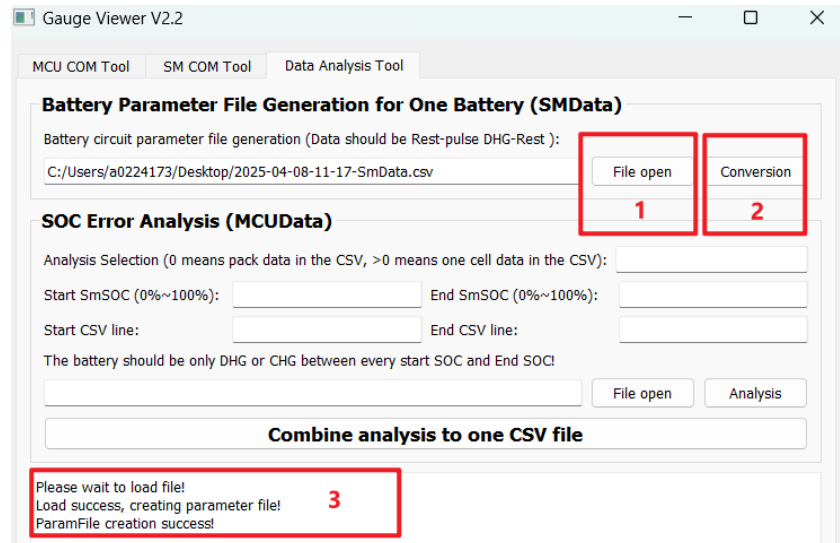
Gauge Viewer V2.2

MCU COM Tool
SM COM Tool
Data Analysis Tool

Battery Parameter File Generation for One Battery (SMData)

Battery circuit parameter file generation (Data should be Rest-pulse DHG-Rest ):

C:/Users/a0224173/Desktop/2025-04-08-11-17-SmData.csv
File open
Conversion

1
2

SOC Error Analysis (MCUData)

Analysis Selection (0 means pack data in the CSV, >0 means one cell data in the CSV):

Start SmSOC (0%~100%):
End SmSOC (0%~100%):

Start CSV line:
End CSV line:

The battery should be only DHG or CHG between every start SOC and End SOC!

File open
Analysis

Combine analysis to one CSV file

Please wait to load file!
Load success, creating parameter file!
ParamFile creation success!

3